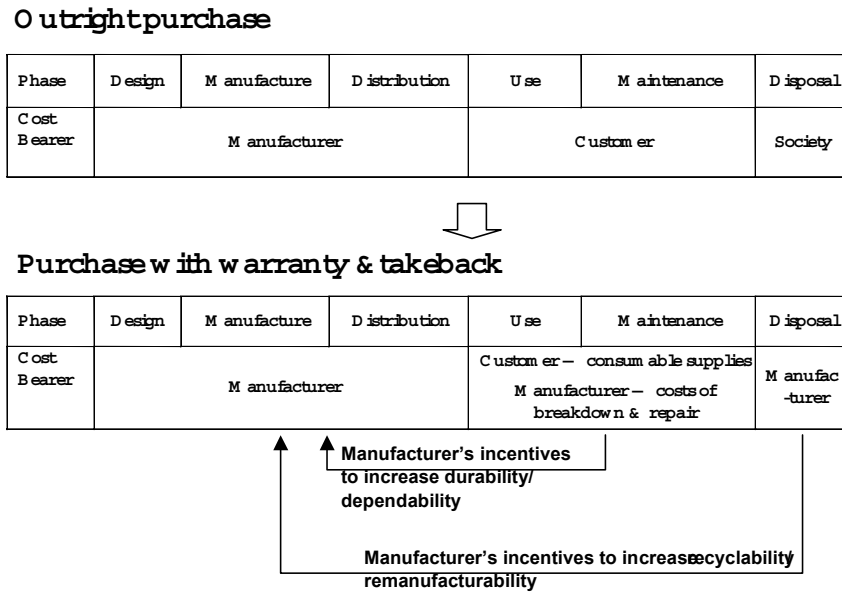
Outright purchase

| Phase | Design | Manufacture | Distribution | Use | Maintenance | Disposal |
|---|---|---|---|---|---|---|
| Cost Bearer | Manufacturer | | | Customer | | Society |

Purchase with warranty & takeback

| Phase | Design | Manufacture | Distribution | Use | Maintenance | Disposal |
|---|---|---|---|---|---|---|
| Cost Bearer | Manufacturer | | | Customer – consumable supplies Manufacturer – costs of breakdown & repair | | Manufac-turer |

Manufacturer's incentives to increase durability/ dependability

Manufacturer's incentives to increase recyclability/ remanufacturability